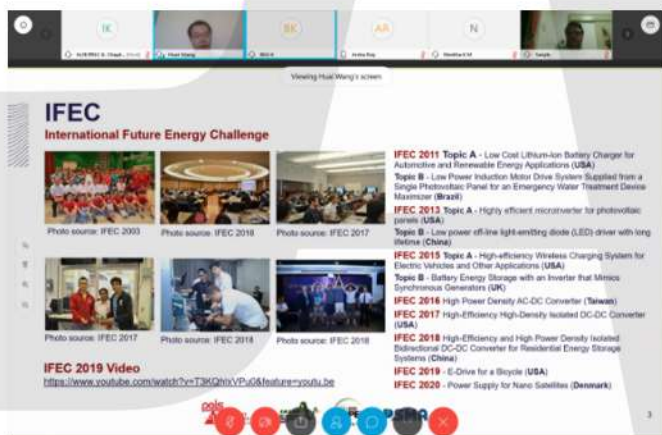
IK
IK
Huai Wang
BK
AA
N
Sanjib

Viewing Huai Wang's screen

IFEC
International Future Energy Challenge

Photo source: IFEC 2003
Photo source: IFEC 2018
Photo source: IFEC 2017
Photo source: IFEC 2017
Photo source: IFEC 2018
Photo source: IFEC 2018

IFEC 2019 Video
https://www.youtube.com/watch?v=T3KQhlxVPu0&feature=youtu.be

IFEC 2011 Topic A - Low Cost Lithium-Ion Battery Charger for Automotive and Renewable Energy Applications (USA)
Topic B - Low Power Induction Motor Drive System Supplied from a Single Photovoltaic Panel for an Emergency Water Treatment Device Maximizer (Brazil)
IFEC 2013 Topic A - Highly efficient microinverter for photovoltaic panels (USA)
Topic B - Low power off-line light-emitting diode (LED) driver with long lifetime (China)
IFEC 2015 Topic A - High-efficiency Wireless Charging System for Electric Vehicles and Other Applications (USA)
Topic B - Battery Energy Storage with an Inverter that Mimics Synchronous Generators (UK)
IFEC 2016 High Power Density AC-DC Converter (Taiwan)
IFEC 2017 High-Efficiency High-Density Isolated DC-DC Converter (USA)
IFEC 2018 High-Efficiency and High Power Density Isolated Bidirectional DC-DC Converter for Residential Energy Storage Systems (China)
IFEC 2019 - E-Drive for a Bicycle (USA)
IFEC 2020 - Power Supply for Nano Satellites (Denmark)

PSMA

3